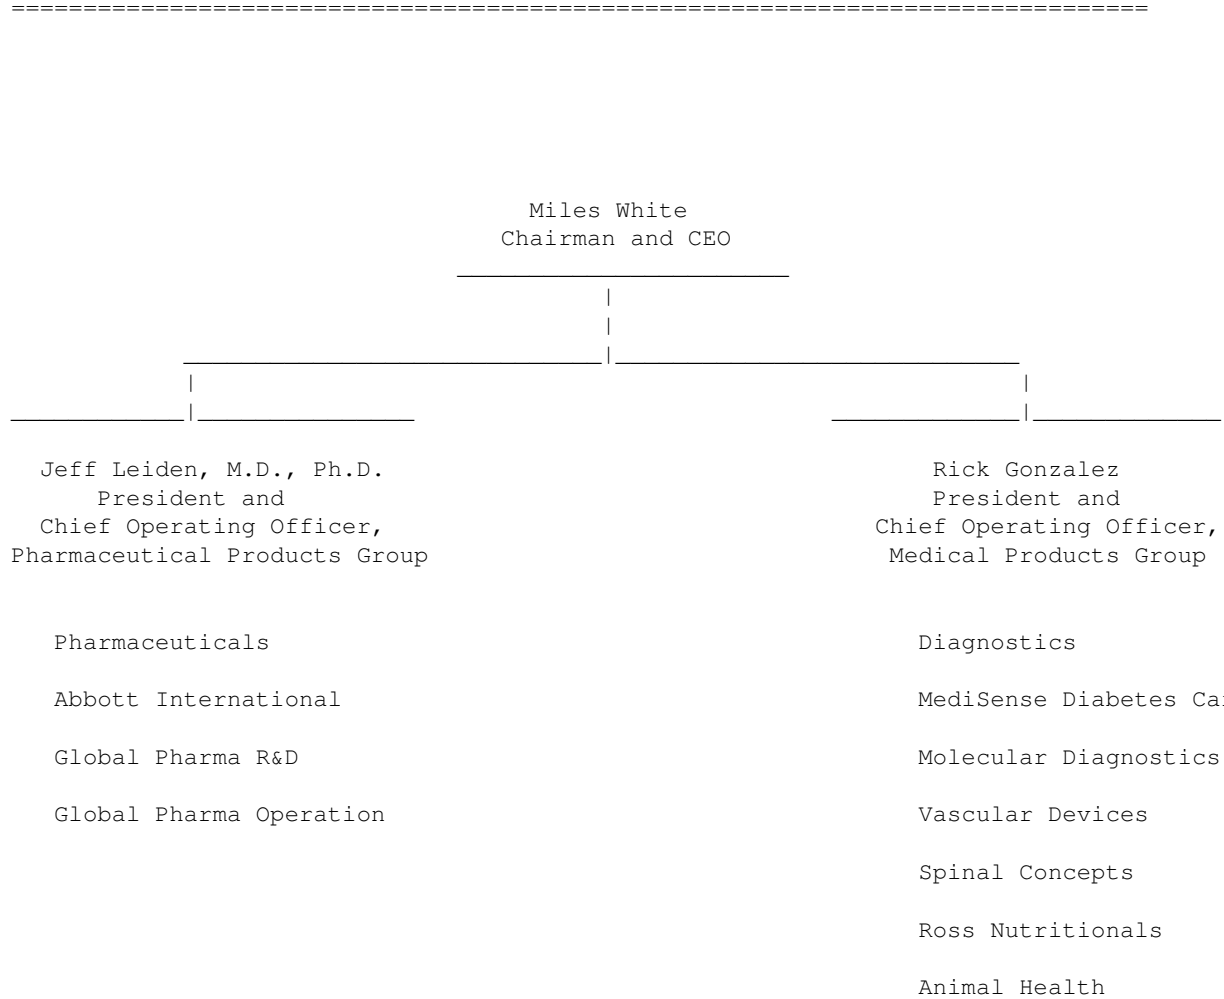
Miles White
Chairman and CEO

Jeff Leiden, M.D., Ph.D.
President and
Chief Operating Officer,
Pharmaceutical Products Group

Pharmaceuticals

Abbott International

Global Pharma R&D

Global Pharma Operation

Rick Gonzalez
President and
Chief Operating Officer,
Medical Products Group

Diagnostics

MediSense Diabetes Ca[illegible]

Molecular Diagnostics

Vascular Devices

Spinal Concepts

Ross Nutritionals

Animal Health